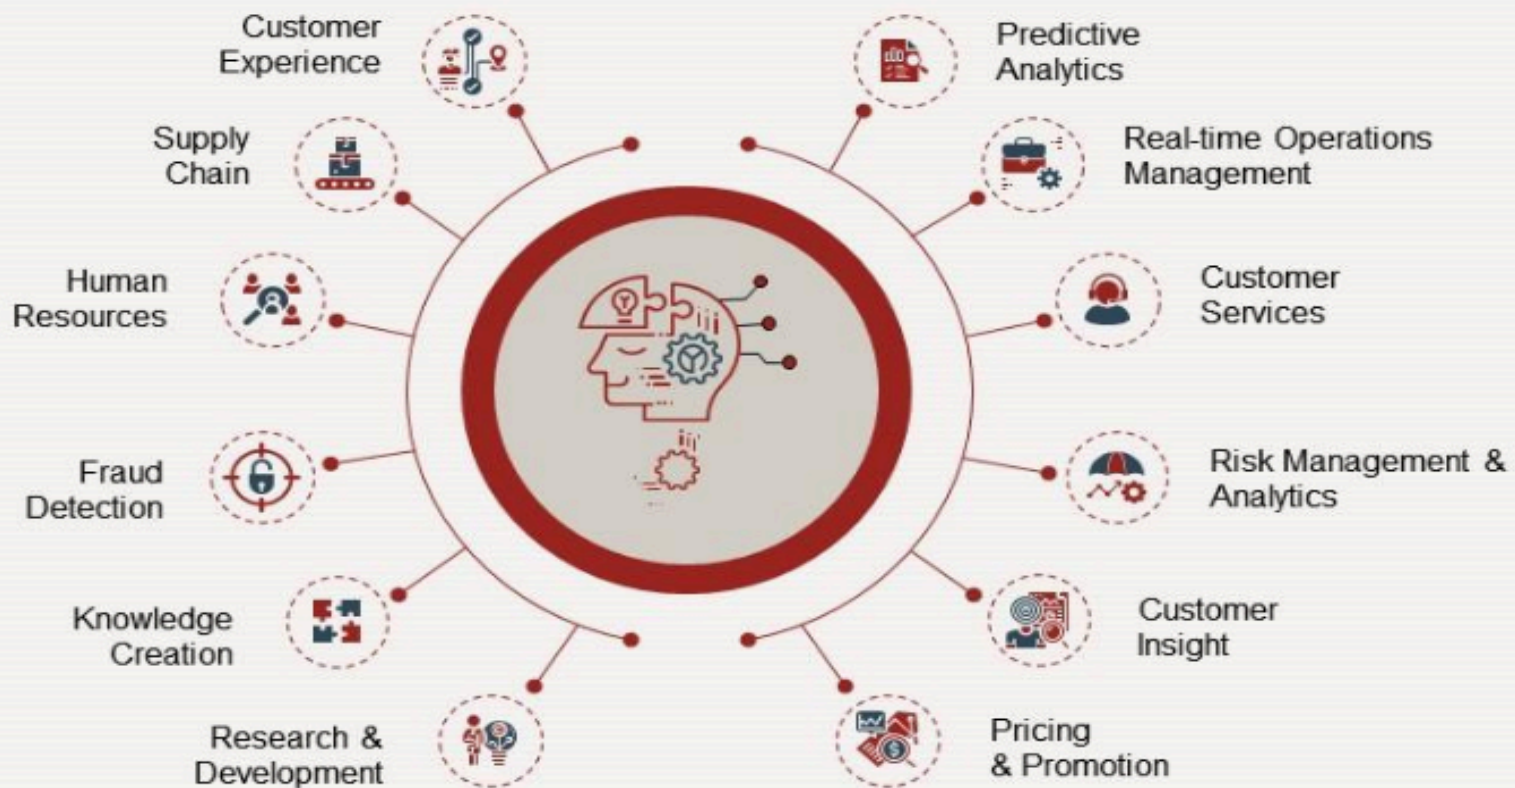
Customer Experience

Supply Chain

Human Resources

Fraud Detection

Knowledge Creation

Research & Development

Predictive Analytics

Real-time Operations Management

Customer Services

Risk Management & Analytics

Customer Insight

Pricing & Promotion